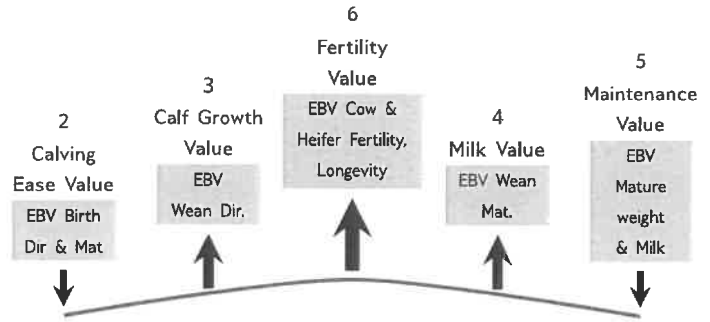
2
Calving Ease Value
EBV Birth Dir & Mat

3
Calf Growth Value
EBV Wean Dir.

6
Fertility Value
EBV Cow & Heifer Fertility, Longevity

4
Milk Value
EBV Wean Mat.

5
Maintenance Value
EBV Mature weight & Milk